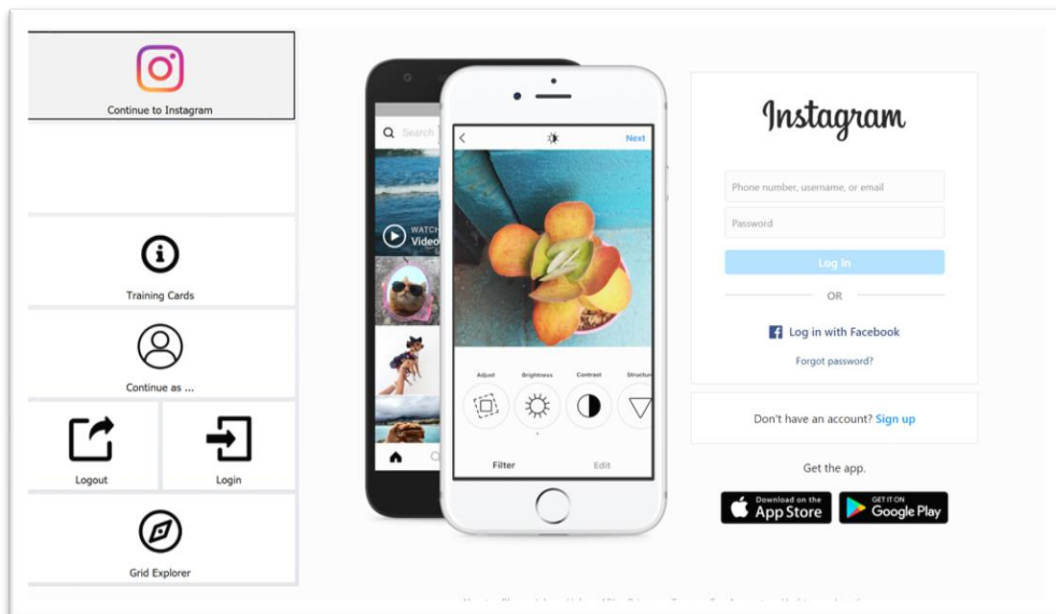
Continue to Instagram

Training Cards

Continue as ...

Logout

Login

Grid Explorer

Search

WATCH
Video

Next

Adjust
Brightness
Contrast
Structure

Filter
Edit

Instagram

Phone number, username, or email

Password

Log In

OR

Log in with Facebook

Forgot password?

Don't have an account? Sign up

Get the app.

Download on the
App Store

GET IT ON
Google Play

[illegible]